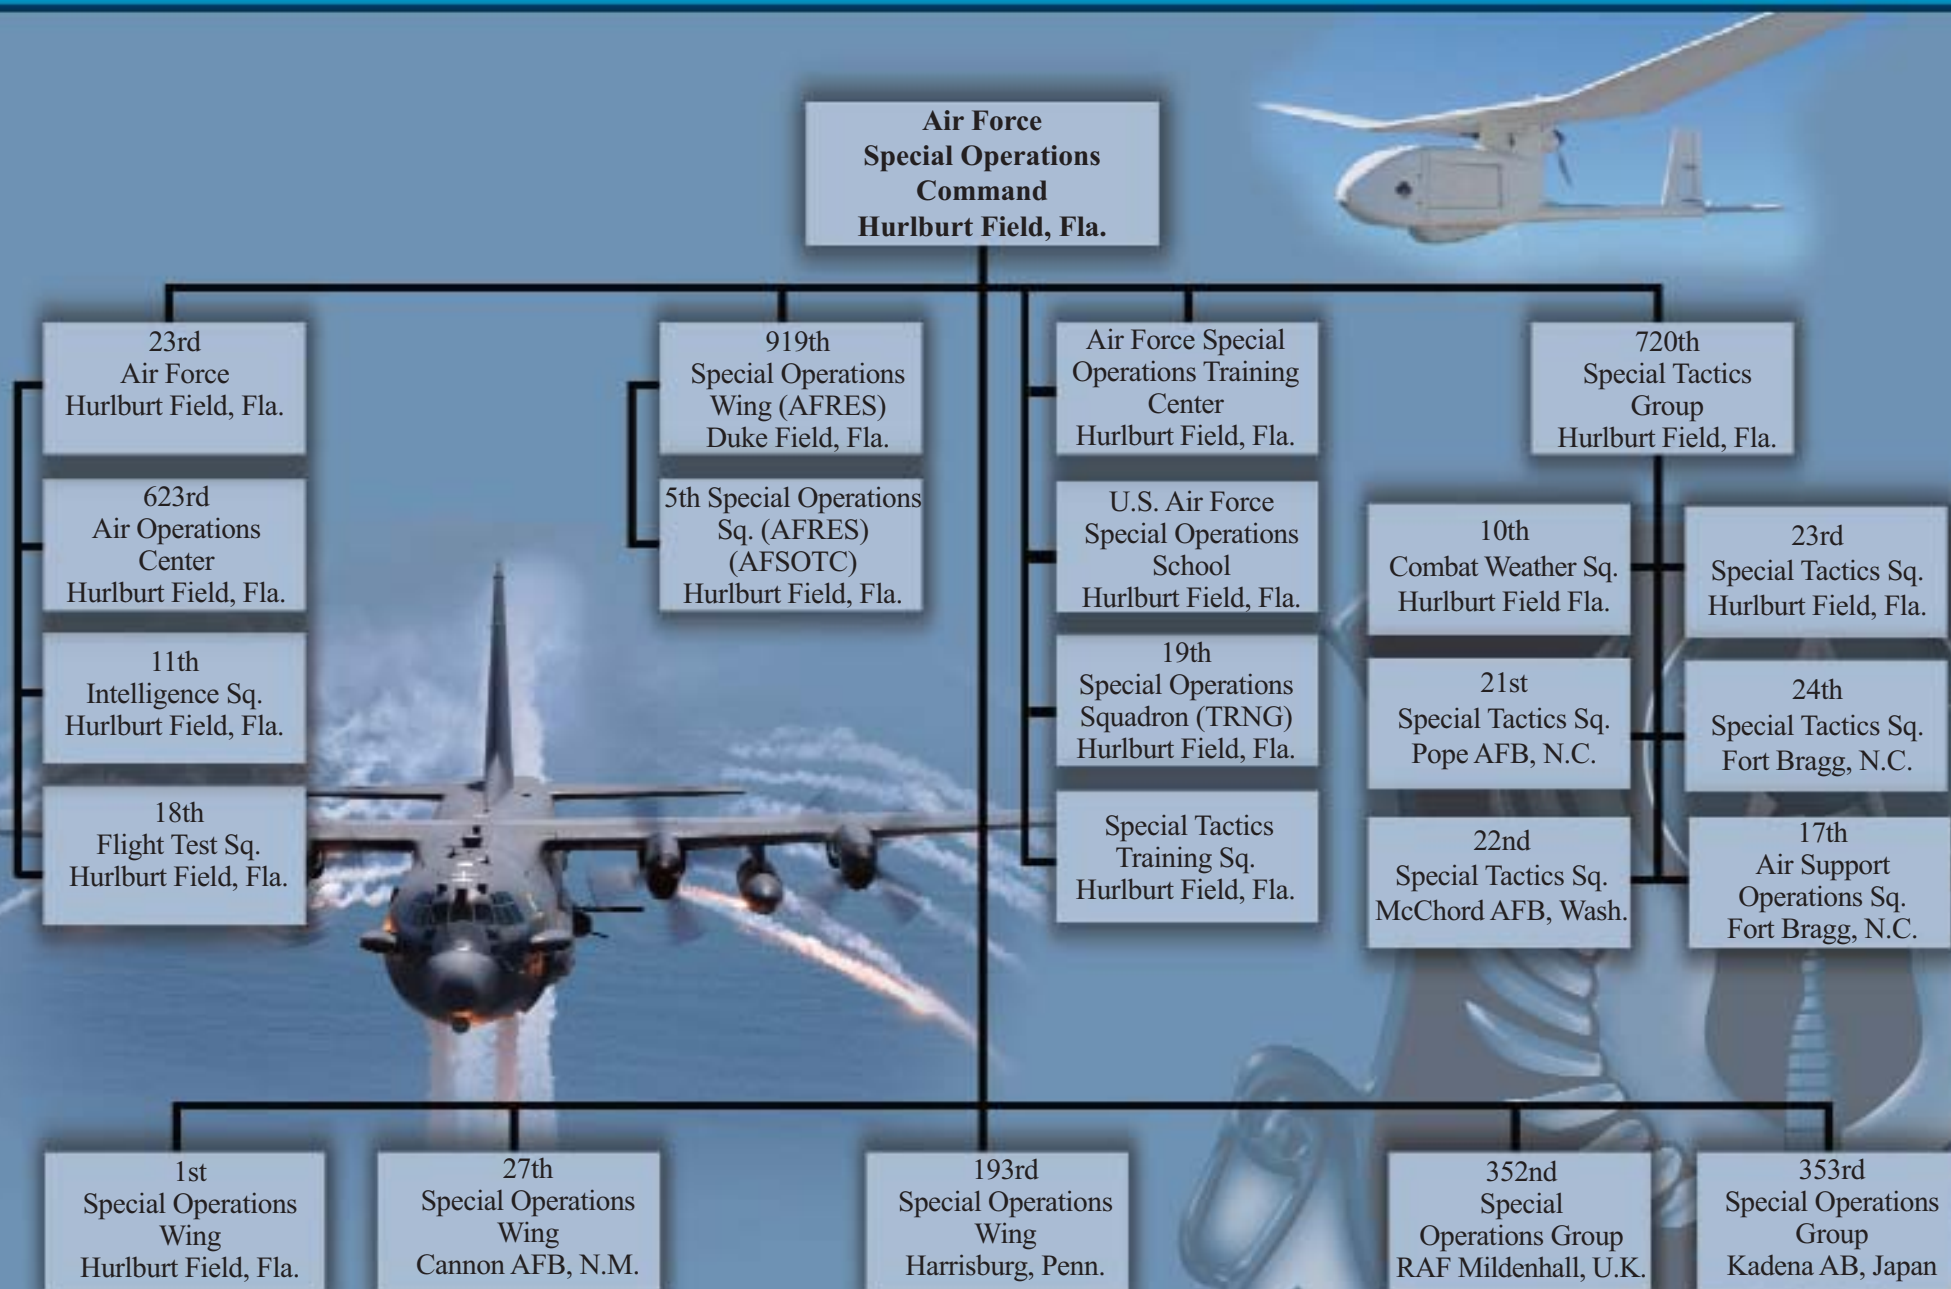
Air Force Special Operations Command Hurlburt Field, Fla.

23rd Air Force Hurlburt Field, Fla.

623rd Air Operations Center Hurlburt Field, Fla.

11th Intelligence Sq. Hurlburt Field, Fla.

18th Flight Test Sq. Hurlburt Field, Fla.

919th Special Operations Wing (AFRES) Duke Field, Fla.

5th Special Operations Sq. (AFRES) (AFSOTC) Hurlburt Field, Fla.

Air Force Special Operations Training Center Hurlburt Field, Fla.

U.S. Air Force Special Operations School Hurlburt Field, Fla.

19th Special Operations Squadron (TRNG) Hurlburt Field, Fla.

Special Tactics Training Sq. Hurlburt Field, Fla.

720th Special Tactics Group Hurlburt Field, Fla.

10th Combat Weather Sq. Hurlburt Field Fla.

23rd Special Tactics Sq. Hurlburt Field, Fla.

21st Special Tactics Sq. Pope AFB, N.C.

24th Special Tactics Sq. Fort Bragg, N.C.

22nd Special Tactics Sq. McChord AFB, Wash.

17th Air Support Operations Sq. Fort Bragg, N.C.

1st Special Operations Wing Hurlburt Field, Fla.

27th Special Operations Wing Cannon AFB, N.M.

193rd Special Operations Wing Harrisburg, Penn.

352nd Special Operations Group RAF Mildenhall, U.K.

353rd Special Operations Group Kadena AB, Japan